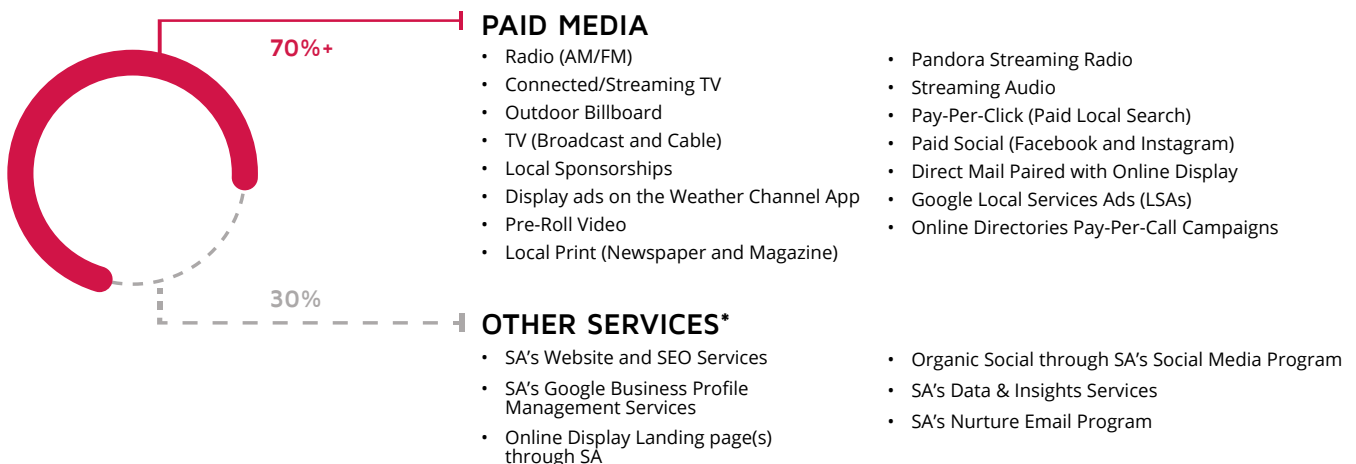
70%+

PAID MEDIA

- Radio (AM/FM)
- Connected/Streaming TV
- Outdoor Billboard
- TV (Broadcast and Cable)
- Local Sponsorships
- Display ads on the Weather Channel App
- Pre-Roll Video
- Local Print (Newspaper and Magazine)

- Pandora Streaming Radio
- Streaming Audio
- Pay-Per-Click (Paid Local Search)
- Paid Social (Facebook and Instagram)
- Direct Mail Paired with Online Display
- Google Local Services Ads (LSAs)
- Online Directories Pay-Per-Call Campaigns

30%

OTHER SERVICES*

- SA's Website and SEO Services
- SA's Google Business Profile Management Services
- Online Display Landing page(s) through SA

- Organic Social through SA's Social Media Program
- SA's Data & Insights Services
- SA's Nurture Email Program